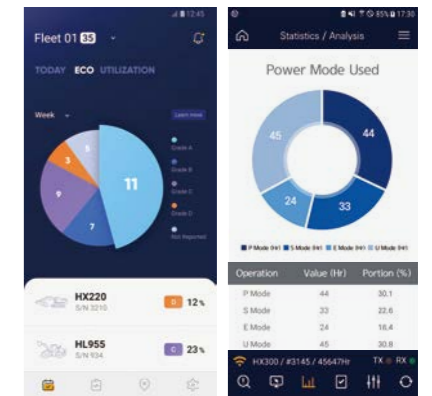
12:45

Fleet 01 35

TODAY ECO UTILIZATION

Week

Learn more

11
7
9
3
5

Grade A
Grade B
Grade C
Grade D
Not Reported

HX220
S/N 3210
D 12%

HL955
S/N 934
C 23%

17:30

Statistics / Analysis

Power Mode Used

44
33
24
45

P Mode S Mode E Mode U Mode

| Operation | Value (Hr) | Portion (%) |
|---|---|---|
| P Mode | 44 | 30.1 |
| S Mode | 33 | 22.6 |
| E Mode | 24 | 16.4 |
| U Mode | 45 | 30.8 |

HX300 / #3145 / 45647Hr TX RX